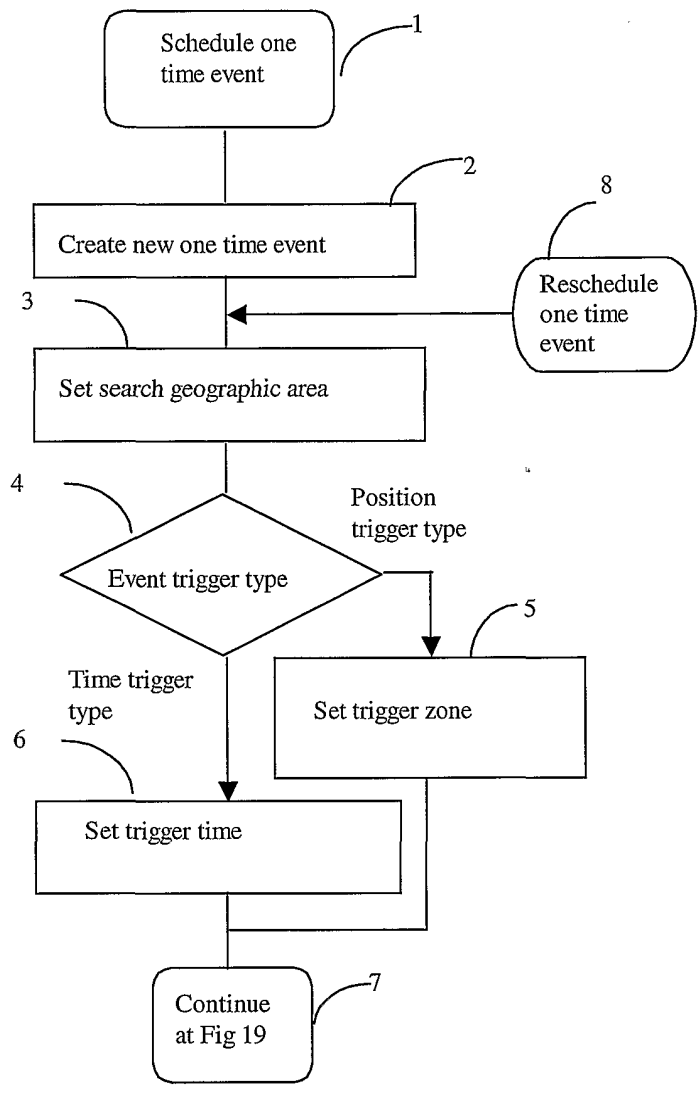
Schedule one time event

1

2

Create new one time event

8

Reschedule one time event

3

Set search geographic area

4

Position trigger type

Event trigger type

5

Time trigger type

Set trigger zone

6

Set trigger time

Continue at Fig 19

7